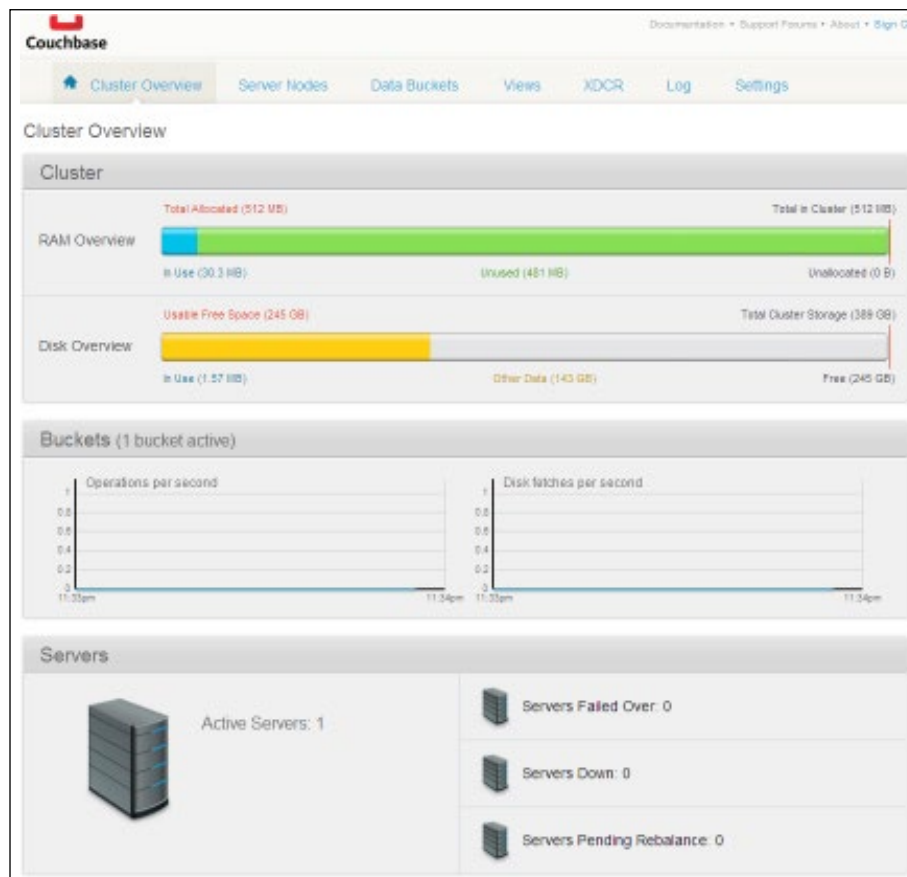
Couchbase

Documentation • Support Forums • About • Sign O

Cluster Overview Server Nodes Data Buckets Views XDCR Log Settings

Cluster Overview

Cluster

Total Allocated (512 MB)

Total in Cluster (512 MB)

RAM Overview

In Use (30.3 MB)

Unused (481 MB)

Unallocated (0 B)

Usable Free Space (245 GB)

Total Cluster Storage (389 GB)

Disk Overview

In Use (1.57 MB)

Other Data (143 GB)

Free (245 GB)

Buckets (1 bucket active)

Operations per second

1
0.8
0.6
0.4
0.2
0
11:33pm
11:34pm

Disk fetches per second

1
0.8
0.6
0.4
0.2
0
11:33pm
11:34pm

Servers

Active Servers: 1

Servers Failed Over: 0

Servers Down: 0

Servers Pending Rebalance: 0